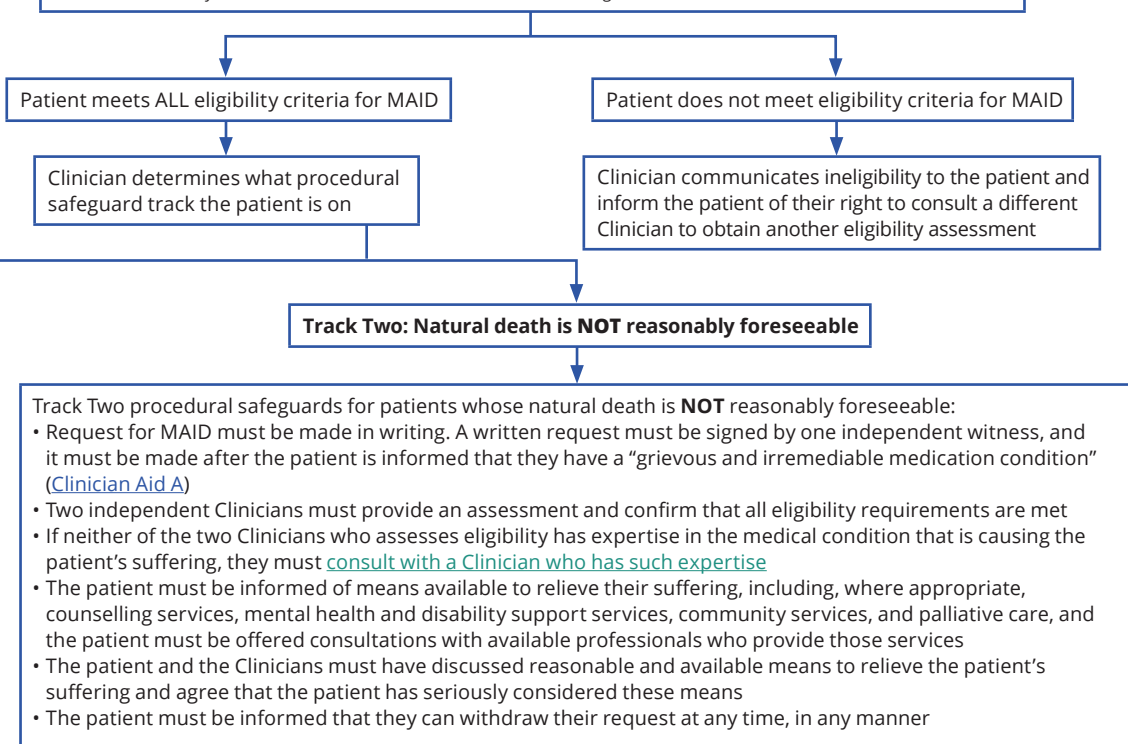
Patient meets ALL eligibility criteria for MAID

Patient does not meet eligibility criteria for MAID

Clinician determines what procedural safeguard track the patient is on

Clinician communicates ineligibility to the patient and inform the patient of their right to consult a different Clinician to obtain another eligibility assessment

**Track Two: Natural death is NOT reasonably foreseeable**

Track Two procedural safeguards for patients whose natural death is **NOT** reasonably foreseeable:
• Request for MAID must be made in writing. A written request must be signed by one independent witness, and it must be made after the patient is informed that they have a "grievous and irremediable medication condition" (Clinician Aid A)
• Two independent Clinicians must provide an assessment and confirm that all eligibility requirements are met
• If neither of the two Clinicians who assesses eligibility has expertise in the medical condition that is causing the patient's suffering, they must consult with a Clinician who has such expertise
• The patient must be informed of means available to relieve their suffering, including, where appropriate, counselling services, mental health and disability support services, community services, and palliative care, and the patient must be offered consultations with available professionals who provide those services
• The patient and the Clinicians must have discussed reasonable and available means to relieve the patient's suffering and agree that the patient has seriously considered these means
• The patient must be informed that they can withdraw their request at any time, in any manner